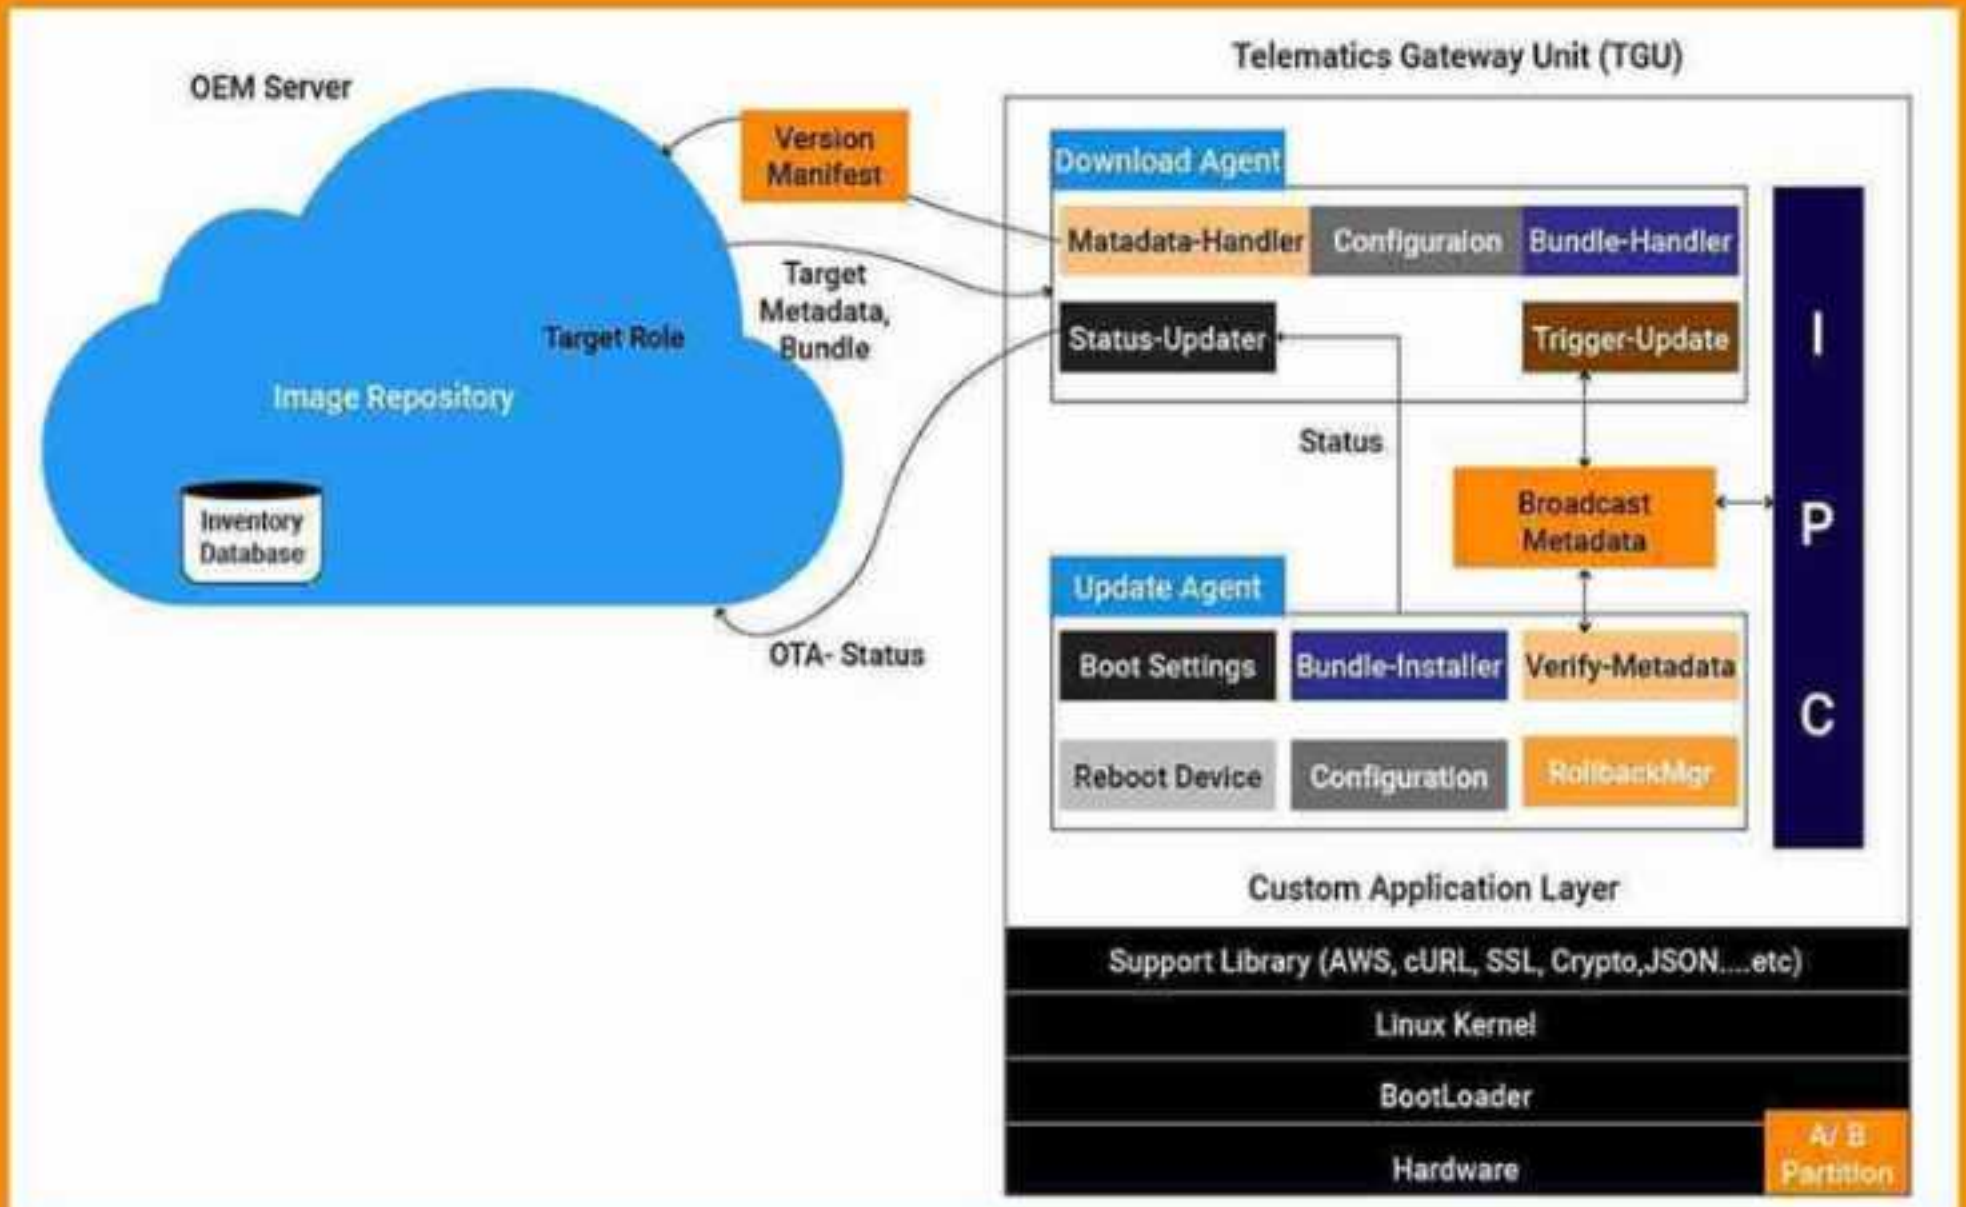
OEM Server

Version Manifest

Target Role

Image Repository

Inventory Database

Target Metadata, Bundle

OTA- Status

Telematics Gateway Unit (TGU)

Download Agent

Matadata-Handler

Configuraion

Bundle-Handler

Status-Updater

Trigger-Update

Status

Broadcast Metadata

Update Agent

Boot Settings

Bundle-Installer

Verify-Metadata

Reboot Device

Configuration

RollbackMgr

I

P

C

Custom Application Layer

Support Library (AWS, cURL, SSL, Crypto,JSON....etc)

Linux Kernel

BootLoader

Hardware

A/ B Partition